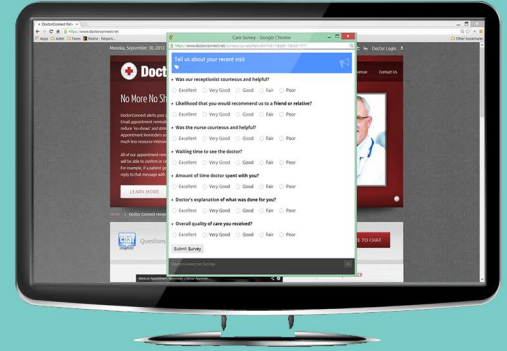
DoctorConnect Pati...
https://www.doctorconnect.net
Apps Adel Telex Reolar Amperc
Other bookmarks
Monday, September 30, 2013
Doctor Login
Doct
Contact Us
No More No Sh
DoctorConnect alerts your Email appointment reminde patients' 'no-shows' and stre Appointment Reminders are much less resource intensiv
All of our appointment remi will be able to confirm or c on the phone. If a patient g For example, if a patient pre reply to that message with
LEARN MORE
Doctor Connect Home
Questions
TO CHAT
Care Survey - Google Chrome
https://www.doctorconnect.net/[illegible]
Tell us about your recent visit
• Was our receptionist courteous and helpful?
Excellent Very Good Good Fair Poor
• Likelihood that you would recommend us to a friend or relative?
Excellent Very Good Good Fair Poor
• Was the nurse courteous and helpful?
Excellent Very Good Good Fair Poor
• Waiting time to see the doctor?
Excellent Very Good Good Fair Poor
• Amount of time doctor spent with you?
Excellent Very Good Good Fair Poor
• Doctor's explanation of what was done for you?
Excellent Very Good Good Fair Poor
• Overall quality of care you received?
Excellent Very Good Good Fair Poor
Submit Survey
DoctorConnect Surveys